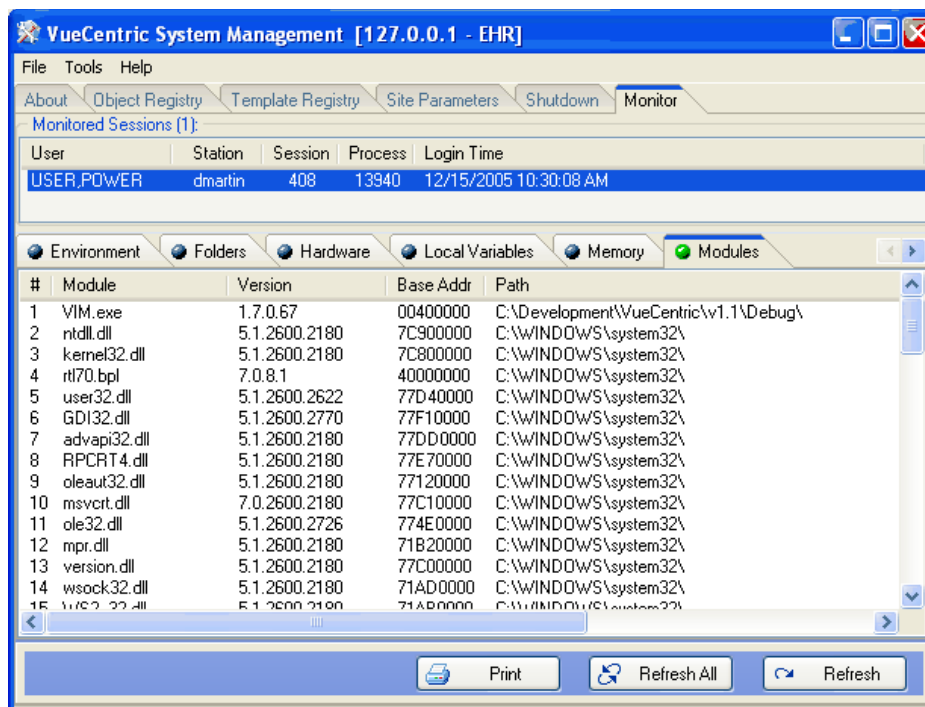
VueCentric System Management [127.0.0.1 - EHR]

File Tools Help

About Object Registry Template Registry Site Parameters Shutdown Monitor

Monitored Sessions (1):

| User | Station | Session | Process | Login Time |
|---|---|---|---|---|
| USER,POWER | dmartin | 408 | 13940 | 12/15/2005 10:30:08 AM |

Environment Folders Hardware Local Variables Memory Modules

| # | Module | Version | Base Addr | Path |
|---|---|---|---|---|
| 1 | VIM.exe | 1.7.0.67 | 00400000 | C:\Development\VueCentric\v1.1\Debug\ |
| 2 | ntdll.dll | 5.1.2600.2180 | 7C900000 | C:\WINDOWS\system32\ |
| 3 | kernel32.dll | 5.1.2600.2180 | 7C800000 | C:\WINDOWS\system32\ |
| 4 | rtl70.bpl | 7.0.8.1 | 40000000 | C:\WINDOWS\system32\ |
| 5 | user32.dll | 5.1.2600.2622 | 77D40000 | C:\WINDOWS\system32\ |
| 6 | GDI32.dll | 5.1.2600.2770 | 77F10000 | C:\WINDOWS\system32\ |
| 7 | advapi32.dll | 5.1.2600.2180 | 77DD0000 | C:\WINDOWS\system32\ |
| 8 | RPCRT4.dll | 5.1.2600.2180 | 77E70000 | C:\WINDOWS\system32\ |
| 9 | oleaut32.dll | 5.1.2600.2180 | 77120000 | C:\WINDOWS\system32\ |
| 10 | msvcrt.dll | 7.0.2600.2180 | 77C10000 | C:\WINDOWS\system32\ |
| 11 | ole32.dll | 5.1.2600.2726 | 774E0000 | C:\WINDOWS\system32\ |
| 12 | mpr.dll | 5.1.2600.2180 | 71B20000 | C:\WINDOWS\system32\ |
| 13 | version.dll | 5.1.2600.2180 | 77C00000 | C:\WINDOWS\system32\ |
| 14 | wsock32.dll | 5.1.2600.2180 | 71AD0000 | C:\WINDOWS\system32\ |
| 15 | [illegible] | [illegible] | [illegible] | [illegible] |

Print Refresh All Refresh